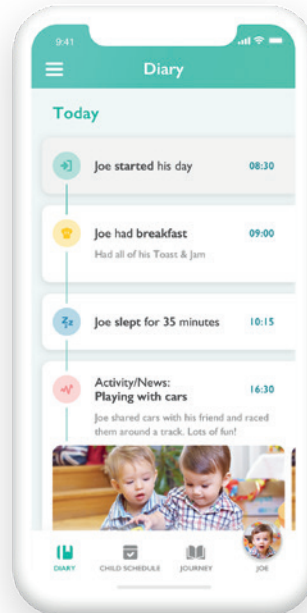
9:41

Diary

Today

Joe started his day 08:30

Joe had breakfast 09:00
Had all of his Toast & Jam

Zz Joe slept for 35 minutes 10:15

Activity/News:
Playing with cars 16:30
Joe shared cars with his friend and raced them around a track. Lots of fun!

DIARY CHILD SCHEDULE JOURNEY JOE